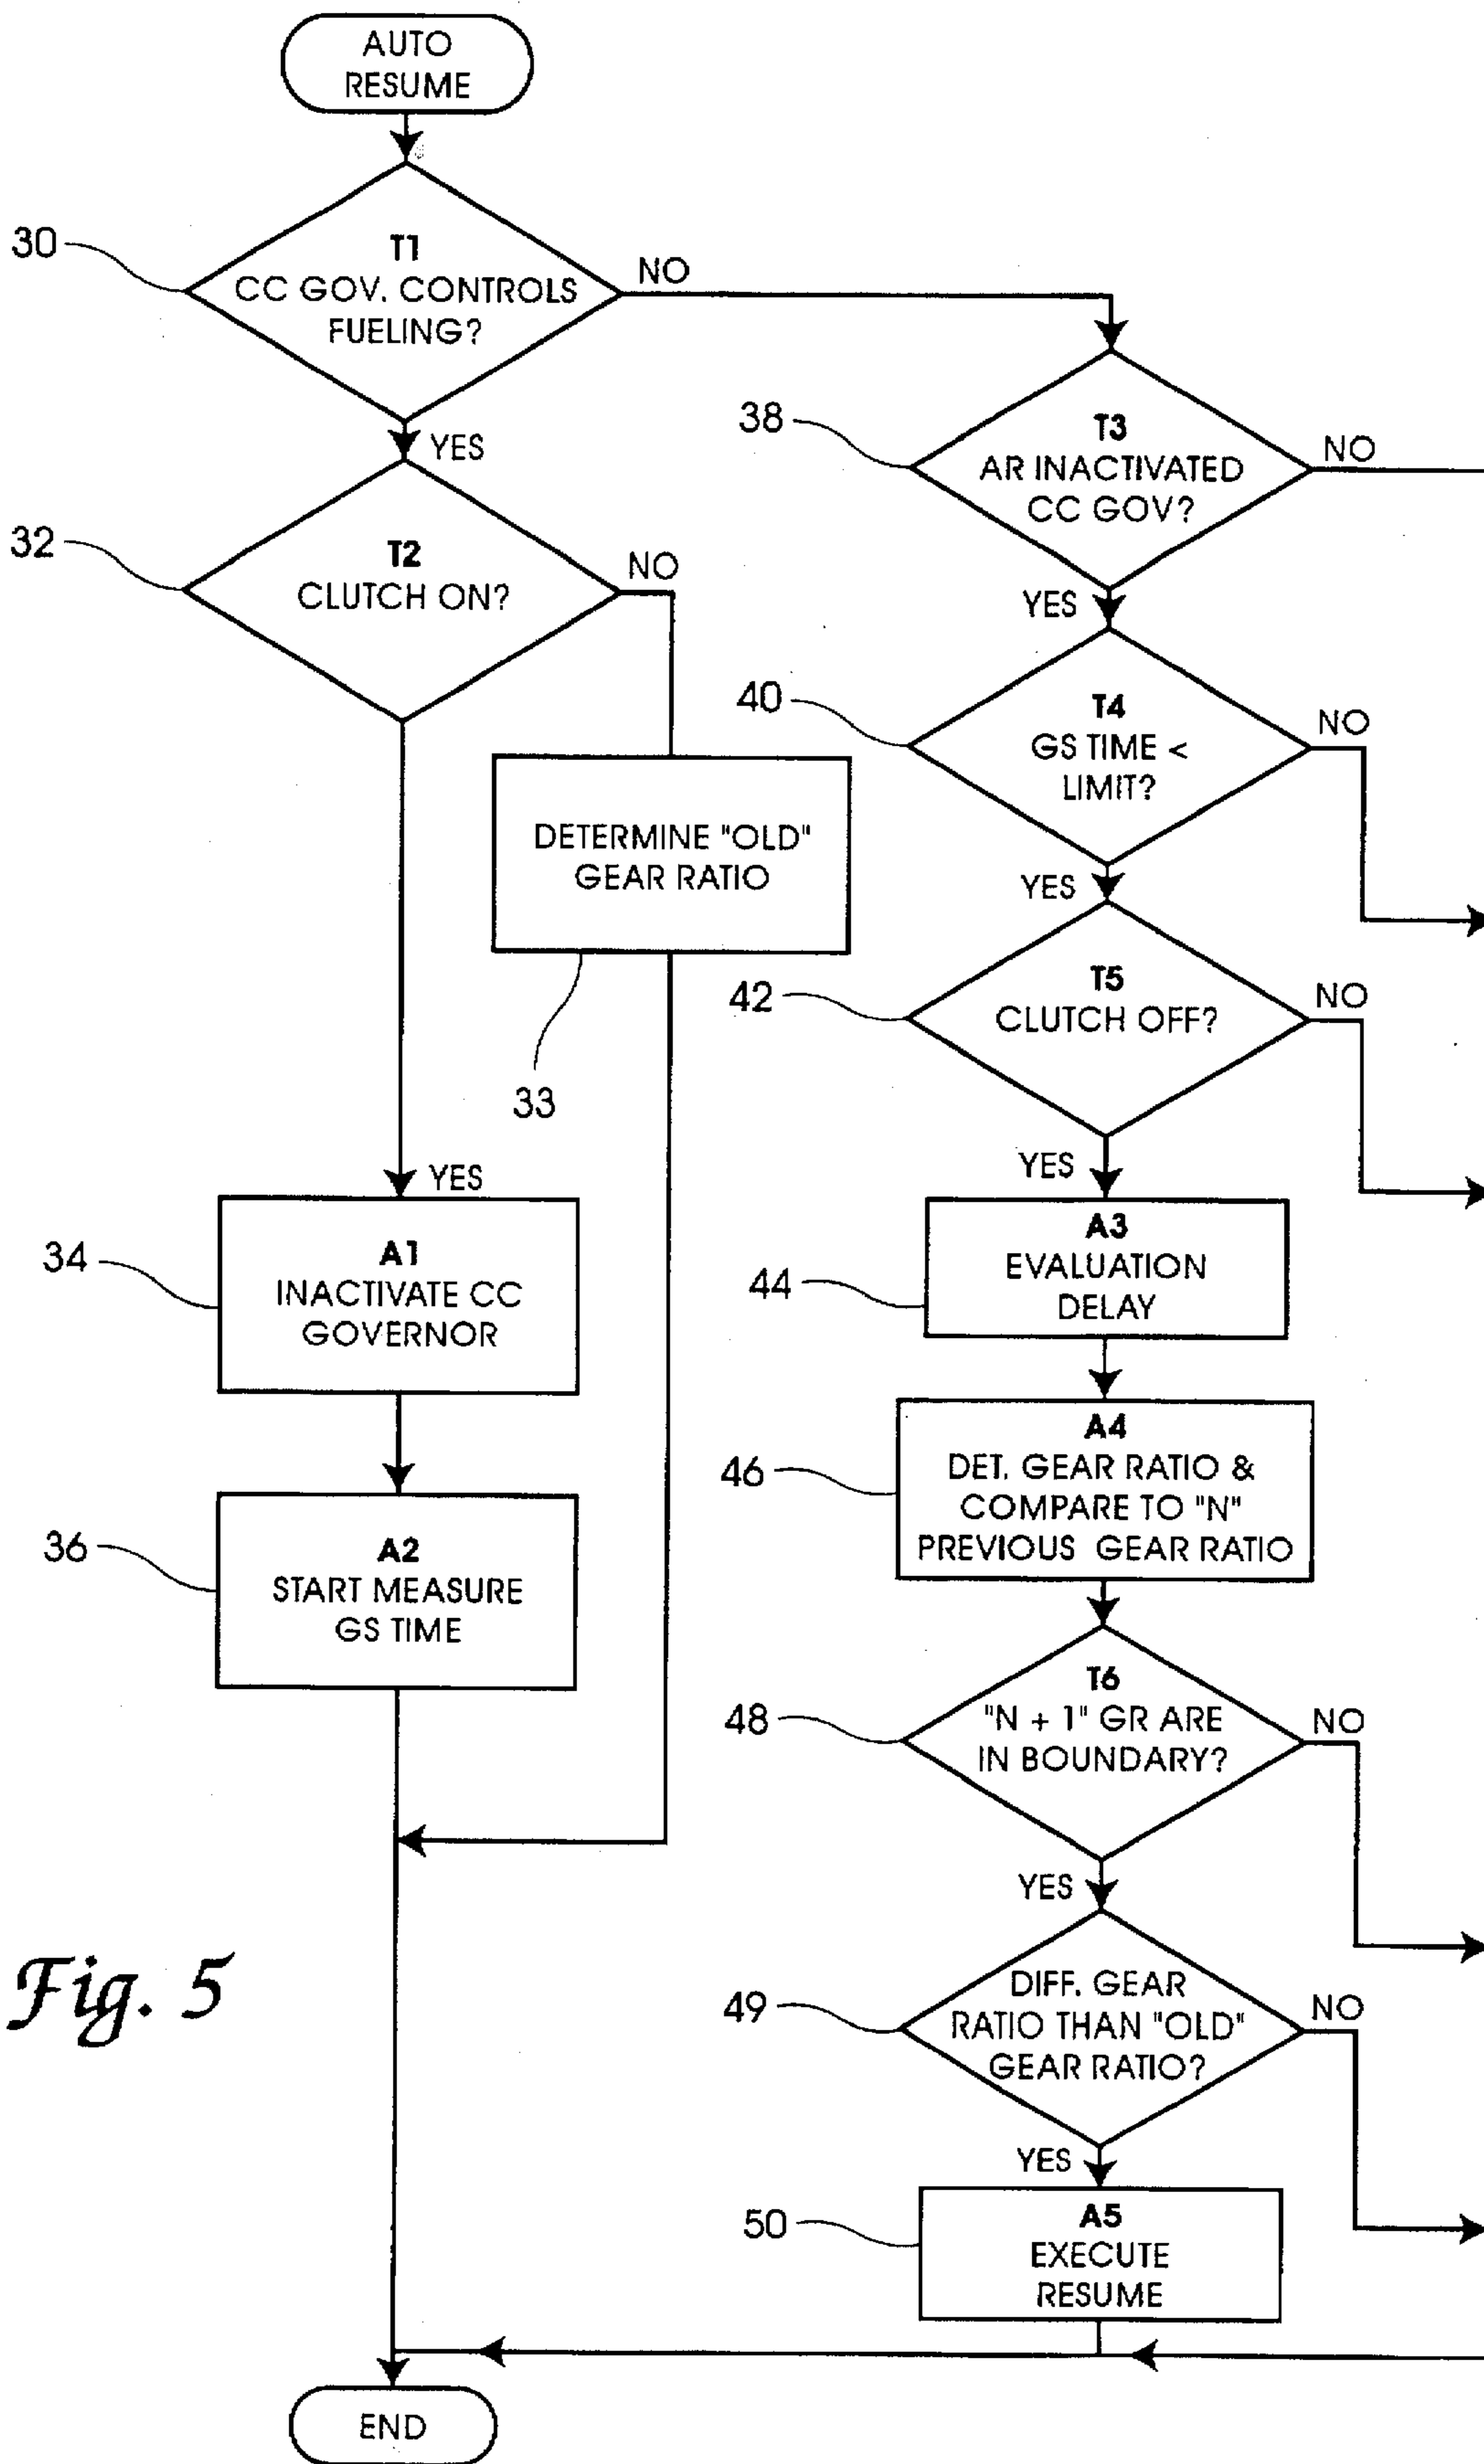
AUTO RESUME

30
T1
CC GOV. CONTROLS FUELING?
NO
YES

32
T2
CLUTCH ON?
NO

DETERMINE "OLD" GEAR RATIO
33

YES
34
A1
INACTIVATE CC GOVERNOR

36
A2
START MEASURE GS TIME

38
T3
AR INACTIVATED CC GOV?
NO
YES

40
T4
GS TIME < LIMIT?
NO
YES

42
T5
CLUTCH OFF?
NO
YES

44
A3
EVALUATION DELAY

46
A4
DET. GEAR RATIO & COMPARE TO "N" PREVIOUS GEAR RATIO

48
T6
"N + 1" GR ARE IN BOUNDARY?
NO
YES

49
DIFF. GEAR RATIO THAN "OLD" GEAR RATIO?
NO
YES

50
A5
EXECUTE RESUME

Fig. 5

END